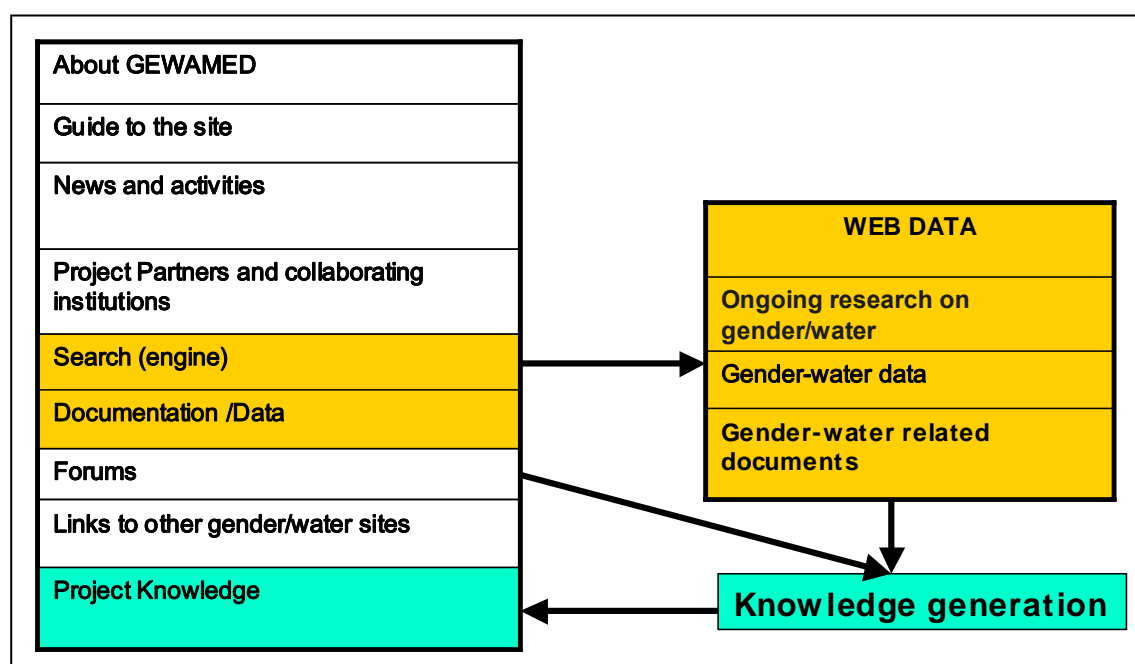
About GEWAMED

Guide to the site

News and activities

Project Partners and collaborating institutions

Search (engine)

Documentation /Data

Forums

Links to other gender/water sites

Project Knowledge

WEB DATA

Ongoing research on gender/water

Gender-water data

Gender-water related documents

Knowledge generation